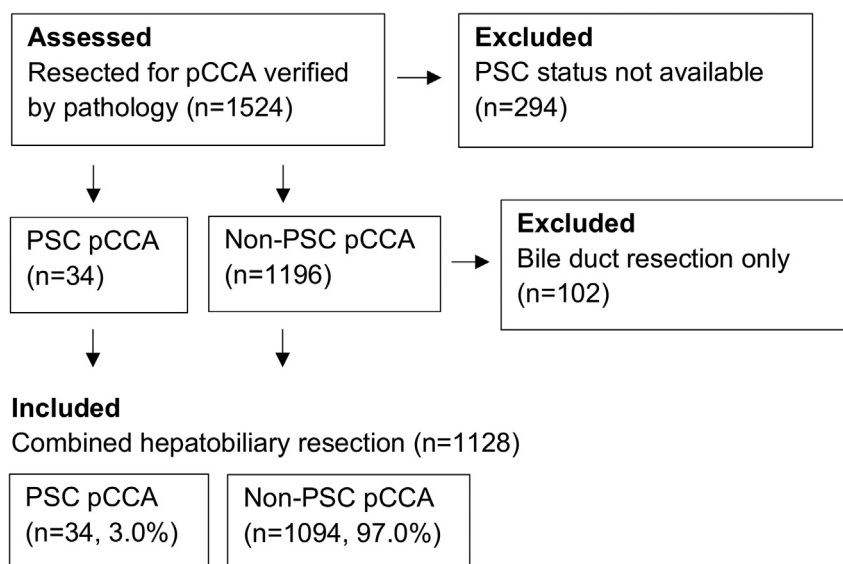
**Assessed**
Resected for pCCA verified by pathology (n=1524)

**Excluded**
PSC status not available (n=294)

PSC pCCA (n=34)

Non-PSC pCCA (n=1196)

**Excluded**
Bile duct resection only (n=102)

**Included**
Combined hepatobiliary resection (n=1128)

PSC pCCA (n=34, 3.0%)

Non-PSC pCCA (n=1094, 97.0%)